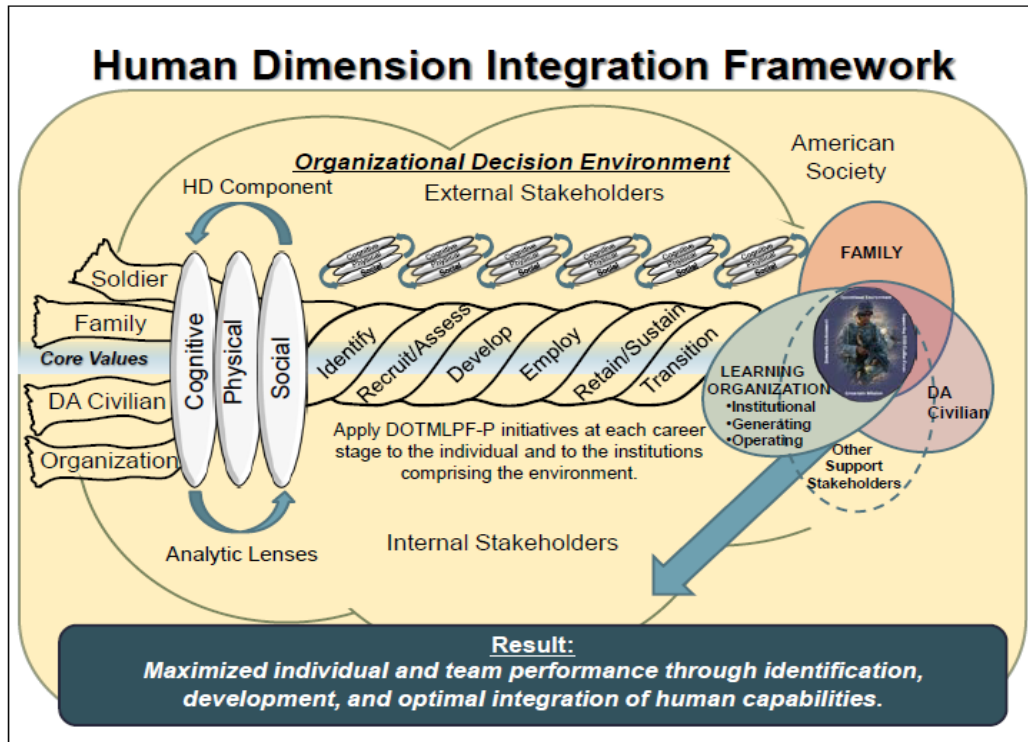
Human Dimension Integration Framework

Organizational Decision Environment

HD Component

External Stakeholders

American Society

FAMILY

Cognitive Physical Social

Cognitive Physical Social

Cognitive Physical Social

Cognitive Physical Social

Cognitive Physical Social

Cognitive Physical Social

Soldier

Family

Core Values

DA Civilian

Organization

Cognitive

Physical

Social

Identify

Recruit/Assess

Develop

Employ

Retain/Sustain

Transition

LEARNING ORGANIZATION
•Institutional
•Generating
•Operating

DA Civilian

Other Support Stakeholders

Apply DOTMLPF-P initiatives at each career stage to the individual and to the institutions comprising the environment.

Analytic Lenses

Internal Stakeholders

Result:
Maximized individual and team performance through identification, development, and optimal integration of human capabilities.